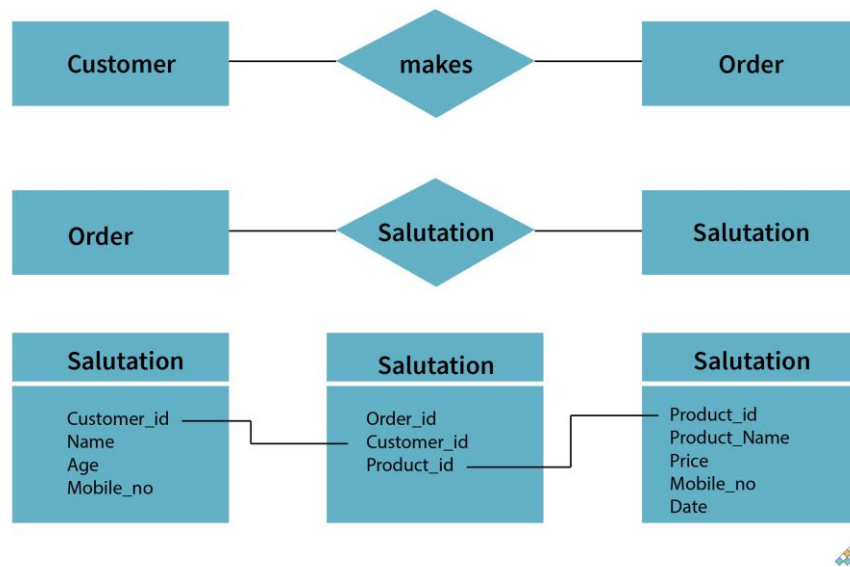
Customer

makes

Order

Order

Salutation

Salutation

Salutation

Customer_id
Name
Age
Mobile_no

Salutation

Order_id
Customer_id
Product_id

Salutation

Product_id
Product_Name
Price
Mobile_no
Date